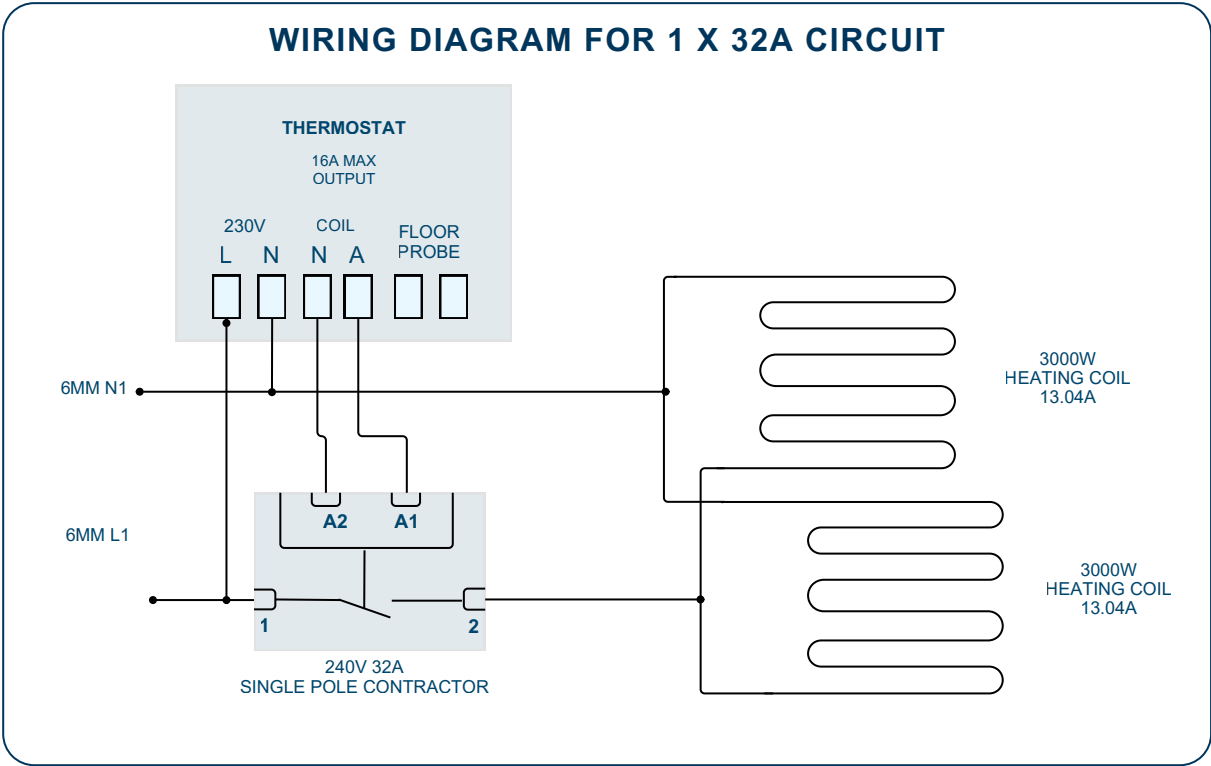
WIRING DIAGRAM FOR 1 X 32A CIRCUIT

THERMOSTAT

16A MAX
OUTPUT

230V
L N

COIL
N A

FLOOR
PROBE

3000W
HEATING COIL
13.04A

6MM N1

A2 A1

6MM L1

3000W
HEATING COIL
13.04A

1

2

240V 32A
SINGLE POLE CONTRACTOR